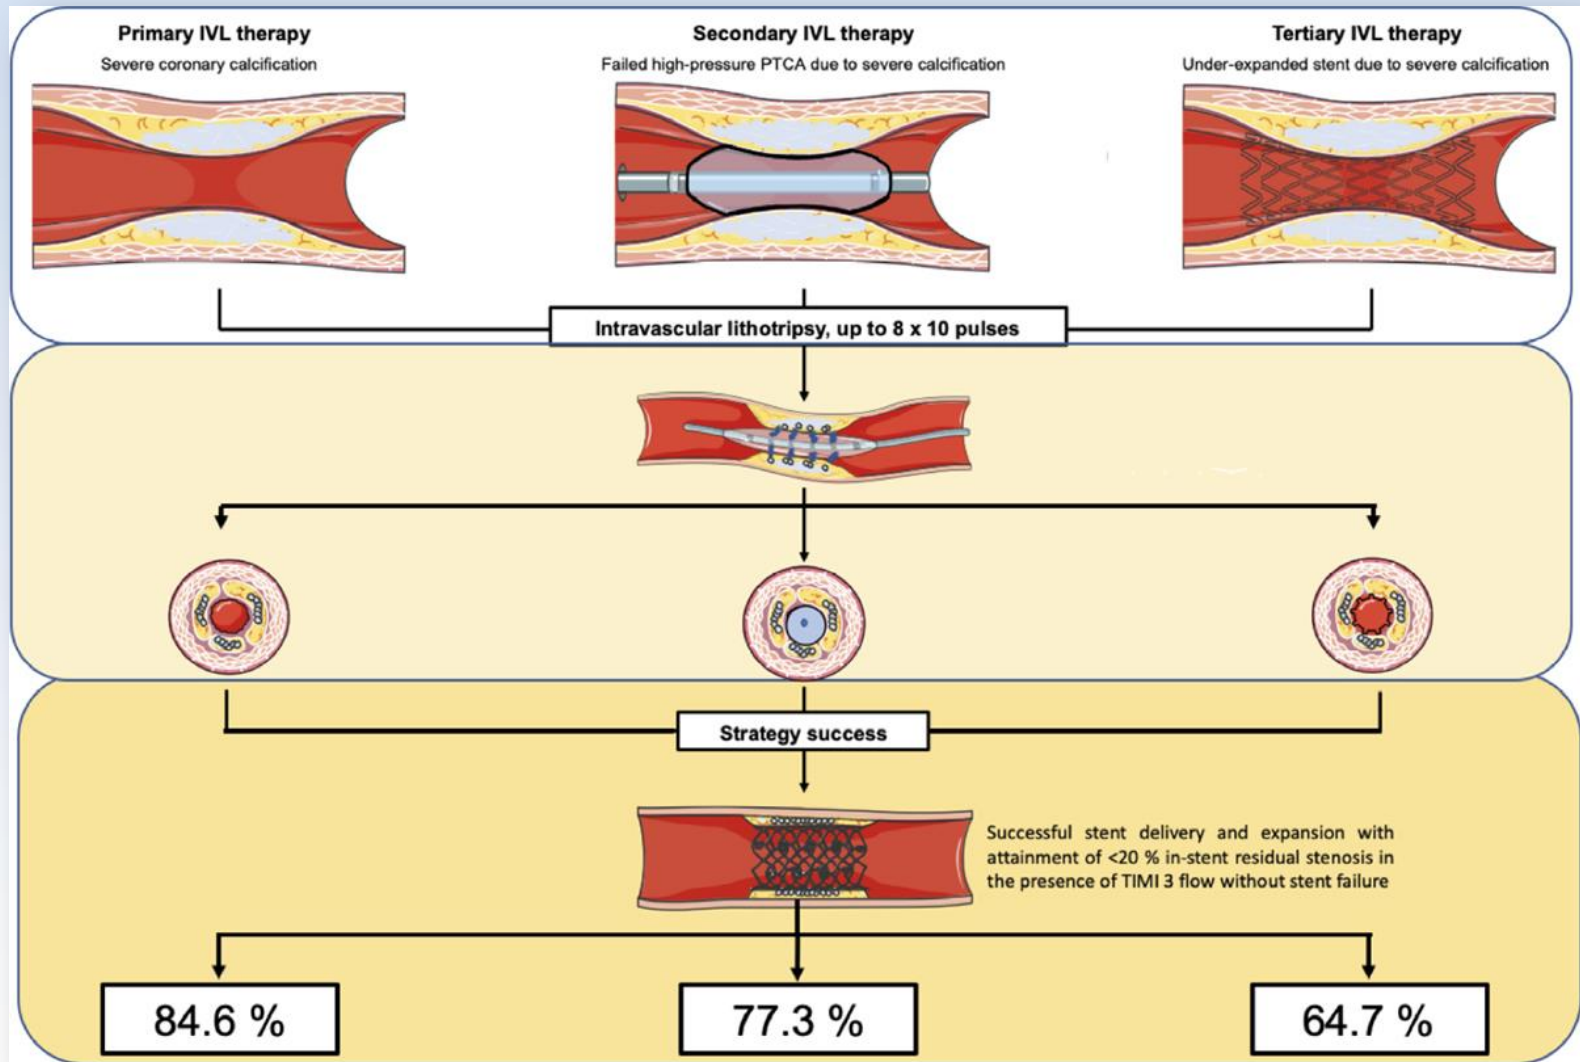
Primary IVL therapy
Severe coronary calcification

Secondary IVL therapy
Failed high-pressure PTCA due to severe calcification

Tertiary IVL therapy
Under-expanded stent due to severe calcification

Intravascular lithotripsy, up to 8 x 10 pulses

Strategy success

Successful stent delivery and expansion with attainment of <20 % in-stent residual stenosis in the presence of TIMI 3 flow without stent failure

84.6 %

77.3 %

64.7 %